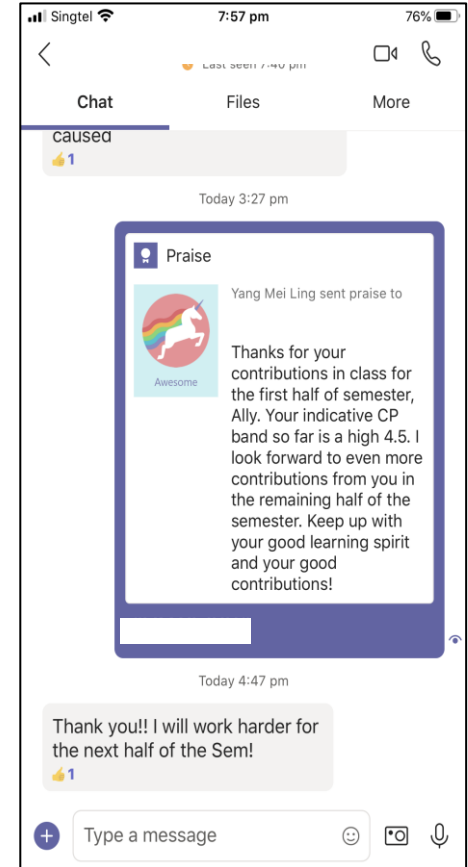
Singtel 7:57 pm 76%

Last seen 7:40 pm

Chat Files More

caused
👍1

Today 3:27 pm

Praise

Yang Mei Ling sent praise to

Awesome

Thanks for your contributions in class for the first half of semester, Ally. Your indicative CP band so far is a high 4.5. I look forward to even more contributions from you in the remaining half of the semester. Keep up with your good learning spirit and your good contributions!

Today 4:47 pm

Thank you!! I will work harder for the next half of the Sem!
👍1

Type a message